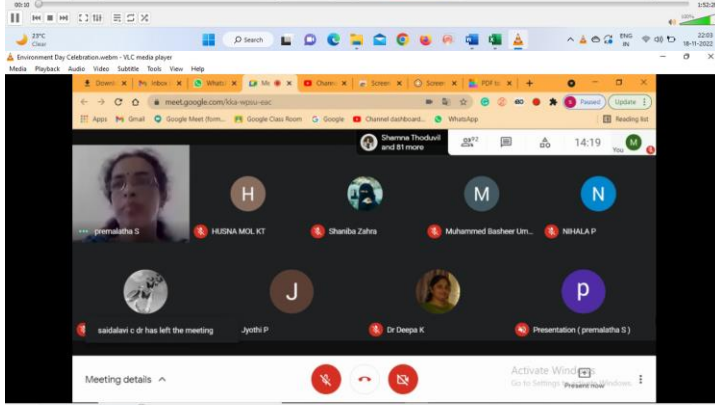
00:10
1:52:28

29°C
Clear

Search

ENG
IN
22:03
18-11-2022

Environment Day Celebration.webm - VLC media player
Media Playback Audio Video Subtitle Tools View Help

Downl ×
Inbox ×
Whats ×
Me ×
Chann ×
Scree ×
Scree ×
PDF to ×

meet.google.com/kka-wpsu-esc
Paused
Update

Apps
Gmail
Google Meet (form...
Google Class Room
Google
Channel dashboard...
WhatsApp
Reading list

Shamna Thoduvil and 81 more
82
14:19
You

premalatha S
H
HUSNA MOL KT
Shaniba Zahra
M
Muhammed Basheer Um...
N
NIHALA P

saidalavi c dr has left the meeting
J
Jyothi P
Dr Deepa K
p
Presentation ( premalatha S )

Meeting details
Activate Windows
Go to Settings to activate Windows.
Present now